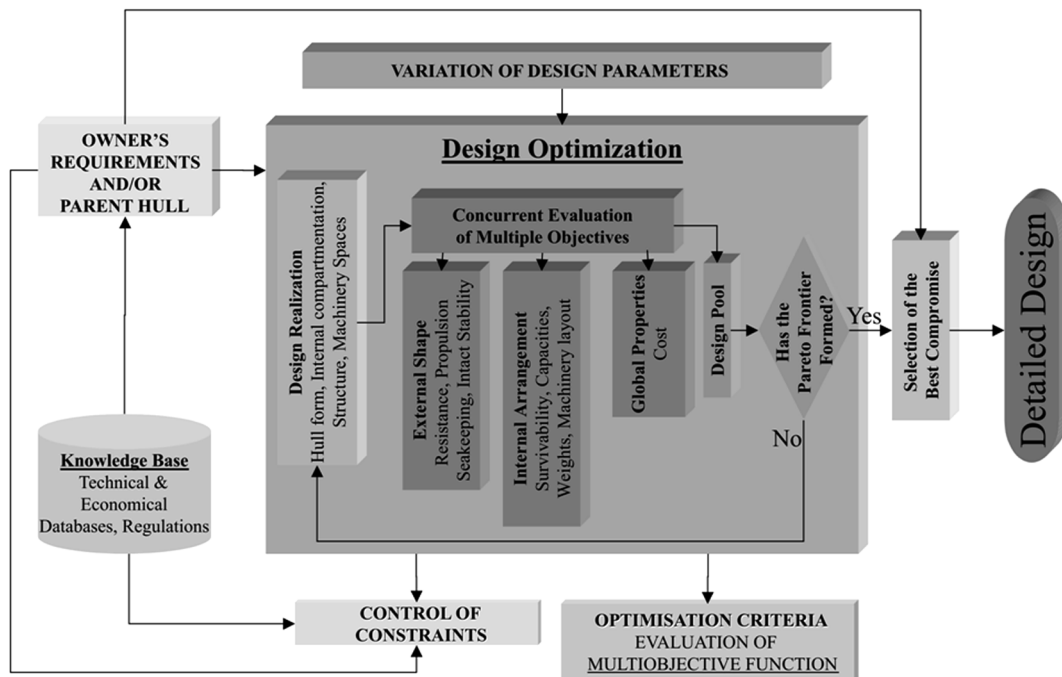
VARIATION OF DESIGN PARAMETERS

OWNER'S REQUIREMENTS AND/OR PARENT HULL

Design Optimization

Design Realization
Hull form, Internal compartmentation, Structure, Machinery Spaces

Concurrent Evaluation of Multiple Objectives

External Shape
Resistance, Propulsion Seakeeping, Intact Stability

Internal Arrangement
Survivability, Capacities, Weights, Machinery layout

Global Properties
Cost

Design Pool

Has the Pareto Frontier Formed?

Yes

No

Selection of the Best Compromise

Detailed Design

Knowledge Base
Technical & Economical Databases, Regulations

CONTROL OF CONSTRAINTS

OPTIMISATION CRITERIA
EVALUATION OF
MULTIOBJECTIVE FUNCTION